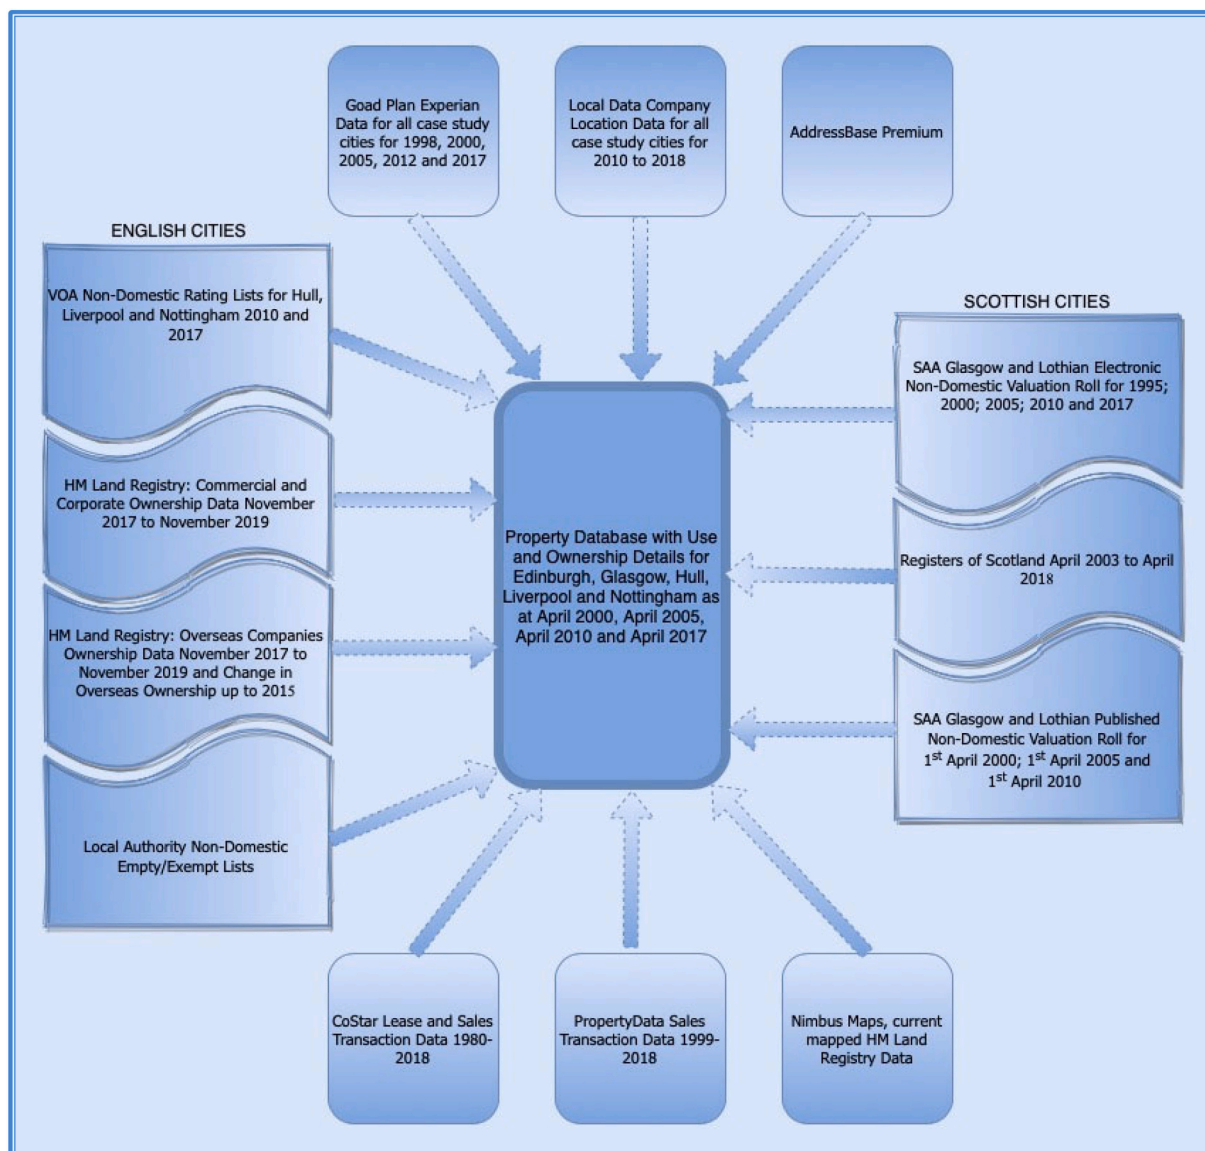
Goad Plan Experian Data for all case study cities for 1998, 2000, 2005, 2012 and 2017

Local Data Company Location Data for all case study cities for 2010 to 2018

AddressBase Premium

ENGLISH CITIES

VOA Non-Domestic Rating Lists for Hull, Liverpool and Nottingham 2010 and 2017

HM Land Registry: Commercial and Corporate Ownership Data November 2017 to November 2019

HM Land Registry: Overseas Companies Ownership Data November 2017 to November 2019 and Change in Overseas Ownership up to 2015

Local Authority Non-Domestic Empty/Exempt Lists

Property Database with Use and Ownership Details for Edinburgh, Glasgow, Hull, Liverpool and Nottingham as at April 2000, April 2005, April 2010 and April 2017

SCOTTISH CITIES

SAA Glasgow and Lothian Electronic Non-Domestic Valuation Roll for 1995; 2000; 2005; 2010 and 2017

Registers of Scotland April 2003 to April 2018

SAA Glasgow and Lothian Published Non-Domestic Valuation Roll for 1$^{st}$ April 2000; 1$^{st}$ April 2005 and 1$^{st}$ April 2010

CoStar Lease and Sales Transaction Data 1980-2018

PropertyData Sales Transaction Data 1999-2018

Nimbus Maps, current mapped HM Land Registry Data